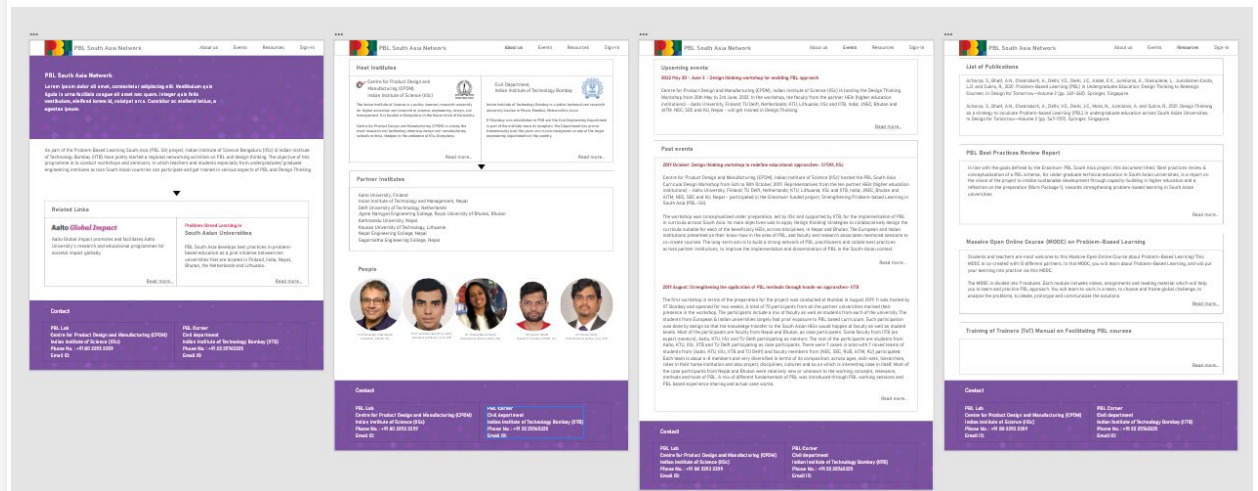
PBL South Asia Network
About us
Events
Resources
Sign-in

PBL South Asia Network
Lorem ipsum dolor sit amet, consectetur adipiscing elit. Vestibulum quis ligula in urna facilisis congue sit amet nec quam. Integer quis felis vestibulum, eleifend lorem id, volutpat arcu. Curabitur ac eleifend tellus, a egestas ipsum.

As part of the Problem-Based Learning South Asia (PBL-SA) project, Indian Institute of Science Bengaluru (IISc) & Indian Institute of Technology Bombay (IITB) have jointly started a regional networking activities on PBL and design thinking. The objective of this programme is to conduct workshops and seminars, in which teachers and students especially from undergraduate/graduate engineering institutes across South Asian countries can participate and get trained in various aspects of PBL and Design Thinking.

Related Links

Aalto Global Impact
Aalto Global Impact promotes and facilitates Aalto University's research and educational programmes for societal impact globally.

Problem-Based Learning in
South Asian Universities
PBL South Asia develops best practices in problem-based education as a joint initiative between ten universities that are located in Finland, India, Nepal, Bhutan, the Netherlands and Lithuania.

Read more...
Read more...

Contact
PBL Lab
Centre for Product Design and Manufacturing (CPDM)
Indian Institute of Science (IISc)
Phone No. : +91 80 2293 2359
Email ID:

PBL Corner
Civil department
Indian Institute of Technology Bombay (IITB)
Phone No. : +91 22 25765335
Email ID:

PBL South Asia Network
About us
Events
Resources
Sign-in

Host Institutes
Centre for Product Design and Manufacturing (CPDM)
Indian Institute of Science (IISc)
Read more...

Civil Department,
Indian Institute of Technology Bombay
Read more...

Partner Institutes
Aalto University, Finland
Indian Institute of Technology and Management, Nepal
Delft University of Technology, Netherlands
Jigme Namgyel Engineering College, Royal University of Bhutan, Bhutan
Kathmandu University, Nepal
Kaunas University of Technology, Lithuania
Nepal Engineering College, Nepal
Sagarmatha Engineering College, Nepal

People

Contact
PBL Lab
Centre for Product Design and Manufacturing (CPDM)
Indian Institute of Science (IISc)
Phone No. : +91 80 2293 2359
Email ID:

PBL Corner
Civil department
Indian Institute of Technology Bombay (IITB)
Phone No. : +91 22 25765335
Email ID:

PBL South Asia Network
About us
Events
Resources
Sign-in

Upcoming events
2022 May 30 – June 3 – Design thinking workshop for enabling PBL approach
Read more...

Past events
2019 October: Design thinking workshop to redefine educational approaches- CPDM, IISc
Read more...

2019 August: Strengthening the application of PBL methods through hands-on approaches- IITB
Read more...

Contact
PBL Lab
Centre for Product Design and Manufacturing (CPDM)
Indian Institute of Science (IISc)
Phone No. : +91 80 2293 2359
Email ID:

PBL Corner
Civil department
Indian Institute of Technology Bombay (IITB)
Phone No. : +91 22 25765335
Email ID:

PBL South Asia Network
About us
Events
Resources
Sign-in

List of Publications
Read more...

PBL Best Practices Review Report
Read more...

Massive Open Online Course (MOOC) on Problem-Based Learning
Read more...

Training of Trainers (ToT) Manual on Facilitating PBL courses
Read more...

Contact
PBL Lab
Centre for Product Design and Manufacturing (CPDM)
Indian Institute of Science (IISc)
Phone No. : +91 80 2293 2359
Email ID:

PBL Corner
Civil department
Indian Institute of Technology Bombay (IITB)
Phone No. : +91 22 25765335
Email ID: